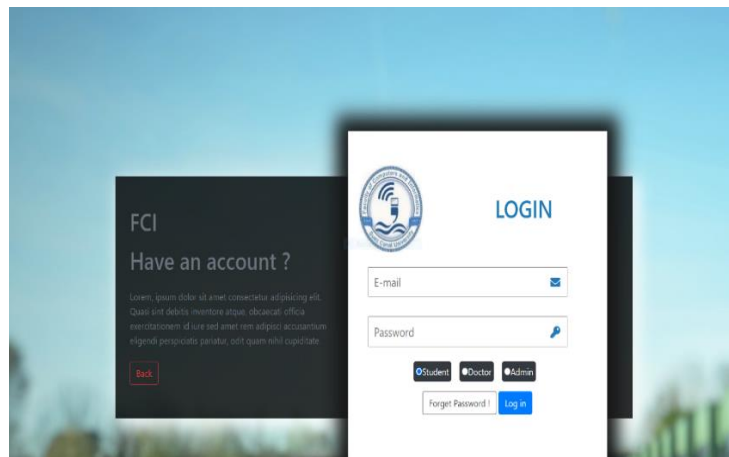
FCI

Have an account ?

Lorem, ipsum dolor sit amet consectetur adipisicing elit. Quasi sint debitis inventore atque, obcaecati officia exercitationem id iure sed amet rem adipisci accusantium eligendi perspiciatis pariatur, odit quam nihil cupiditate.

Back

Faculty of Computers and Informatics
Suez Canal University

LOGIN

E-mail

Password

Student Doctor Admin

Forget Password ! Log in